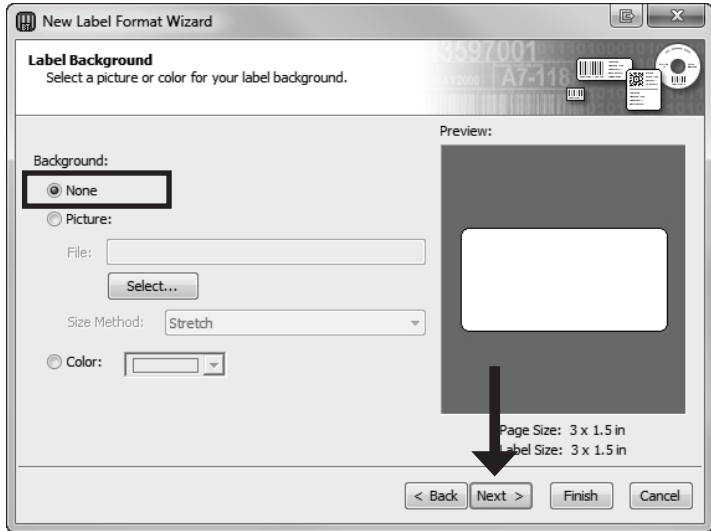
New Label Format Wizard

**Label Background**
Select a picture or color for your label background.

3597001 A7-118

Preview:

Background:

None

Picture:

File:

Select...

Size Method: Stretch

Color:

Page Size: 3 x 1.5 in
Label Size: 3 x 1.5 in

< Back Next > Finish Cancel